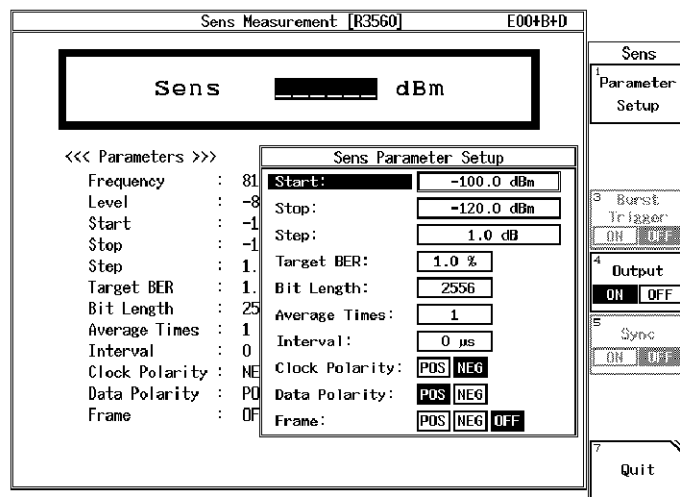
Sens Measurement [R3560] E00+B+D

Sens ______ dBm

<<< Parameters >>>
Frequency : 81
Level : -8
Start : -1
Stop : -1
Step : 1.
Target BER : 1.
Bit Length : 25
Average Times : 1
Interval : 0
Clock Polarity : NE
Data Polarity : PO
Frame : OF

Sens Parameter Setup

| | |
|---|---|
| Start: | -100.0 dBm |
| Stop: | -120.0 dBm |
| Step: | 1.0 dB |
| Target BER: | 1.0 % |
| Bit Length: | 2556 |
| Average Times: | 1 |
| Interval: | 0 µs |
| Clock Polarity: | POS NEG |
| Data Polarity: | POS NEG |
| Frame: | POS NEG OFF |

Sens

1 Parameter Setup

3 Burst Trigger ON OFF

4 Output ON OFF

5 Sync ON OFF

7 Quit